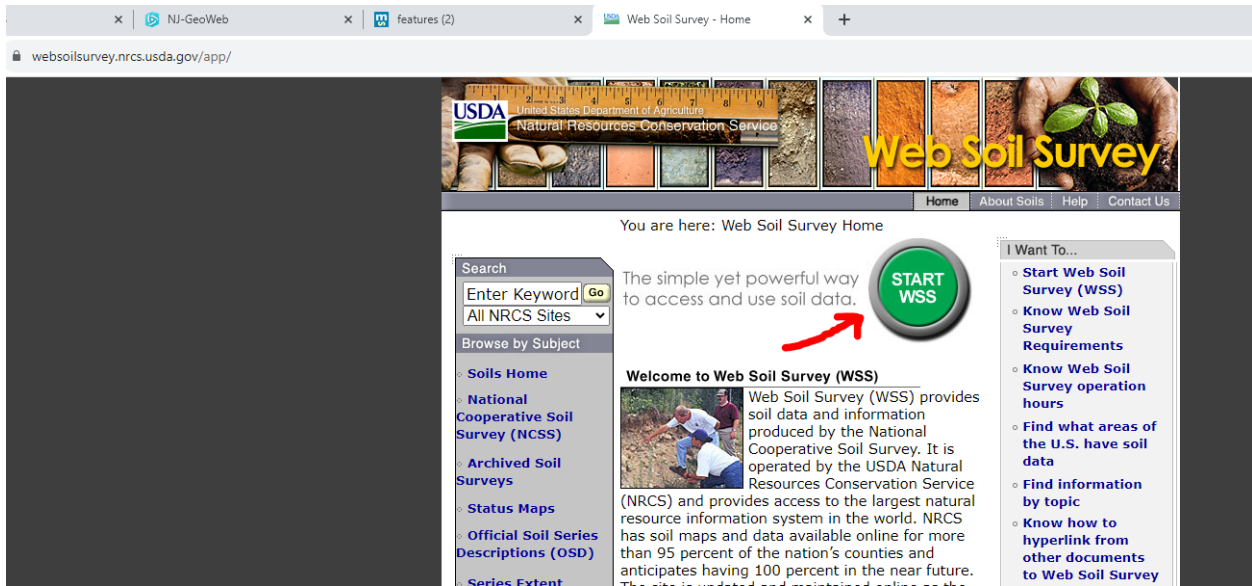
NJ-GeoWeb
features (2)
Web Soil Survey - Home
websoilsurvey.nrcs.usda.gov/app/

USDA United States Department of Agriculture
Natural Resources Conservation Service
Web Soil Survey

Home | About Soils | Help | Contact Us

You are here: Web Soil Survey Home

Search
Enter Keyword Go
All NRCS Sites

Browse by Subject
Soils Home
National Cooperative Soil Survey (NCSS)
Archived Soil Surveys
Status Maps
Official Soil Series Descriptions (OSD)
Series Extent

The simple yet powerful way to access and use soil data.
START WSS

Welcome to Web Soil Survey (WSS)
Web Soil Survey (WSS) provides soil data and information produced by the National Cooperative Soil Survey. It is operated by the USDA Natural Resources Conservation Service (NRCS) and provides access to the largest natural resource information system in the world. NRCS has soil maps and data available online for more than 95 percent of the nation's counties and anticipates having 100 percent in the near future. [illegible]

I Want To...
Start Web Soil Survey (WSS)
Know Web Soil Survey Requirements
Know Web Soil Survey operation hours
Find what areas of the U.S. have soil data
Find information by topic
Know how to hyperlink from other documents to Web Soil Survey